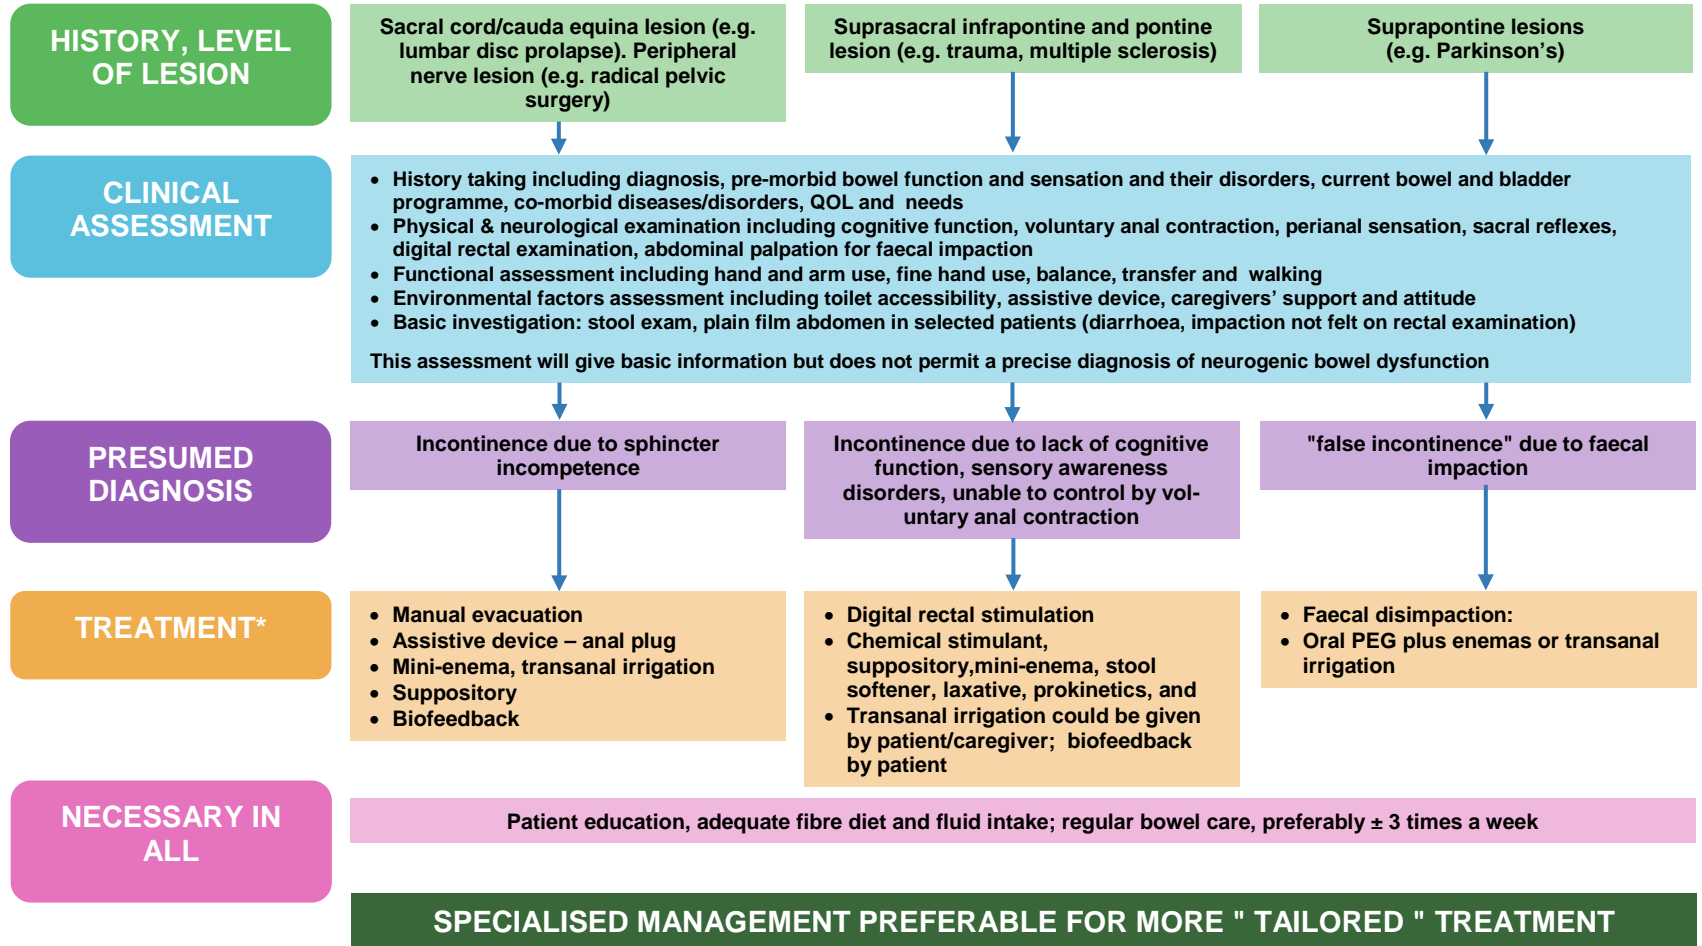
HISTORY, LEVEL OF LESION

Sacral cord/cauda equina lesion (e.g. lumbar disc prolapse). Peripheral nerve lesion (e.g. radical pelvic surgery)

Suprasacral infrapontine and pontine lesion (e.g. trauma, multiple sclerosis)

Suprapontine lesions (e.g. Parkinson's)

CLINICAL ASSESSMENT

- History taking including diagnosis, pre-morbid bowel function and sensation and their disorders, current bowel and bladder programme, co-morbid diseases/disorders, QOL and needs
- Physical & neurological examination including cognitive function, voluntary anal contraction, perianal sensation, sacral reflexes, digital rectal examination, abdominal palpation for faecal impaction
- Functional assessment including hand and arm use, fine hand use, balance, transfer and walking
- Environmental factors assessment including toilet accessibility, assistive device, caregivers' support and attitude
- Basic investigation: stool exam, plain film abdomen in selected patients (diarrhoea, impaction not felt on rectal examination)

This assessment will give basic information but does not permit a precise diagnosis of neurogenic bowel dysfunction

PRESUMED DIAGNOSIS

Incontinence due to sphincter incompetence

Incontinence due to lack of cognitive function, sensory awareness disorders, unable to control by voluntary anal contraction

"false incontinence" due to faecal impaction

TREATMENT*

- Manual evacuation
- Assistive device – anal plug
- Mini-enema, transanal irrigation
- Suppository
- Biofeedback

- Digital rectal stimulation
- Chemical stimulant, suppository,mini-enema, stool softener, laxative, prokinetics, and
- Transanal irrigation could be given by patient/caregiver; biofeedback by patient

- Faecal disimpaction:
- Oral PEG plus enemas or transanal irrigation

NECESSARY IN ALL

Patient education, adequate fibre diet and fluid intake; regular bowel care, preferably ± 3 times a week

SPECIALISED MANAGEMENT PREFERABLE FOR MORE " TAILORED " TREATMENT